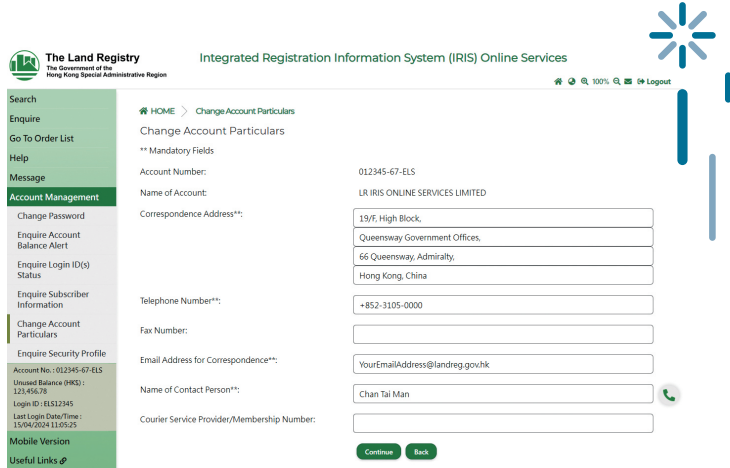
The Land Registry
The Government of the Hong Kong Special Administrative Region

Integrated Registration Information System (IRIS) Online Services

100% Logout

Search
Enquire
Go To Order List
Help
Message
Account Management
Change Password
Enquire Account Balance Alert
Enquire Login ID(s) Status
Enquire Subscriber Information
Change Account Particulars
Enquire Security Profile

Account No.: 012345-67-ELS
Unused Balance (HK$) : 123,456.78
Login ID : ELS12345
Last Login Date/Time : 15/04/2024 11:05:25

Mobile Version
Useful Links

HOME > Change Account Particulars

Change Account Particulars

** Mandatory Fields

Account Number: 012345-67-ELS
Name of Account: LR IRIS ONLINE SERVICES LIMITED
Correspondence Address**: 19/F, High Block,
Queensway Government Offices,
66 Queensway, Admiralty,
Hong Kong, China
Telephone Number**: +852-3105-0000
Fax Number:
Email Address for Correspondence**: YourEmailAddress@landreg.gov.hk
Name of Contact Person**: Chan Tai Man
Courier Service Provider/Membership Number:

Continue Back